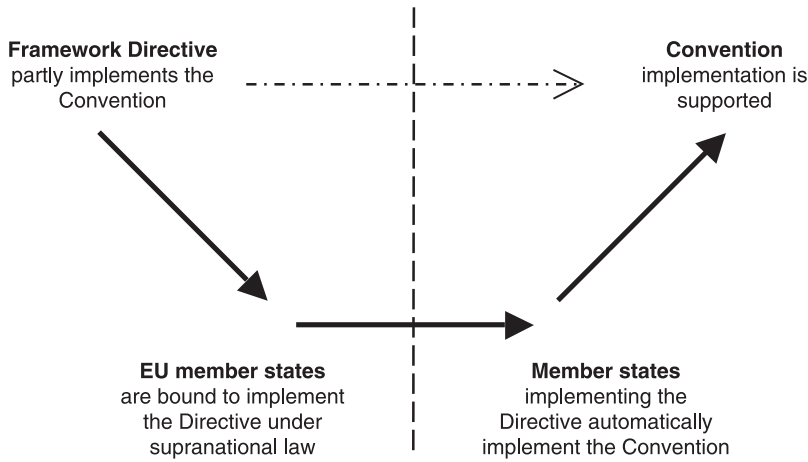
**Framework Directive**
partly implements the Convention

**Convention**
implementation is supported

**EU member states**
are bound to implement the Directive under supranational law

**Member states**
implementing the Directive automatically implement the Convention